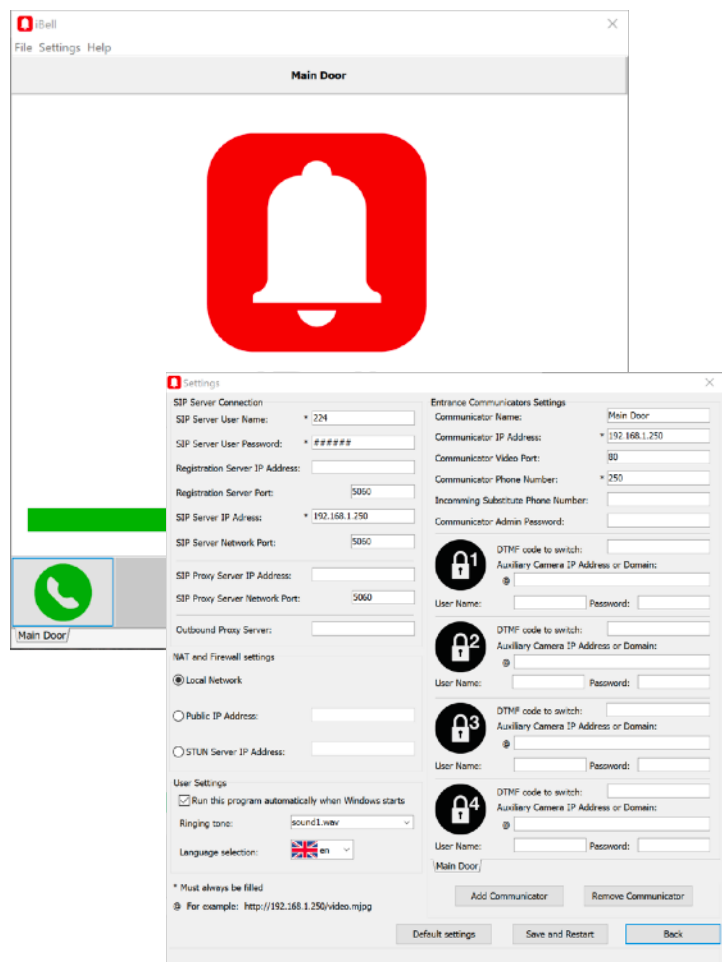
iBell
File Settings Help
Main Door

Main Door

Settings

SIP Server Connection
SIP Server User Name: * 224
SIP Server User Password: * ######
Registration Server IP Address:
Registration Server Port: 5060
SIP Server IP Adress: * 192.168.1.250
SIP Server Network Port: 5060
SIP Proxy Server IP Address:
SIP Proxy Server Network Port: 5060
Outbound Proxy Server:

NAT and Firewall settings
Local Network
Public IP Address:
STUN Server IP Address:

User Settings
Run this program automatically when Windows starts
Ringing tone: sound1.wav
Language selection: en

* Must always be filled
@ For example: http://192.168.1.250/video.mjpg

Entrance Communicators Settings
Communicator Name: Main Door
Communicator IP Address: * 192.168.1.250
Communicator Video Port: 80
Communicator Phone Number: * 250
Incomming Substitute Phone Number:
Communicator Admin Password:

1
DTMF code to switch:
Auxiliary Camera IP Address or Domain:
@
User Name: Password:

2
DTMF code to switch:
Auxiliary Camera IP Address or Domain:
@
User Name: Password:

3
DTMF code to switch:
Auxiliary Camera IP Address or Domain:
@
User Name: Password:

4
DTMF code to switch:
Auxiliary Camera IP Address or Domain:
@
User Name: Password:

Main Door
Add Communicator
Remove Communicator

Default settings
Save and Restart
Back